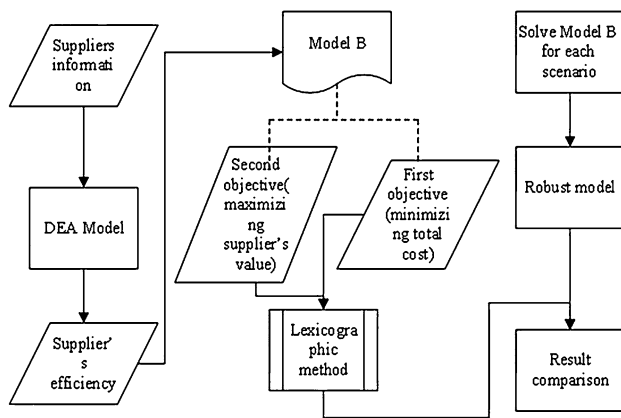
Suppliers information

DEA Model

Supplier's efficiency

Model B

Second objective( maximizing supplier's value)

First objective (minimizing total cost)

Lexicographic method

Solve Model B for each scenario

Robust model

Result comparison